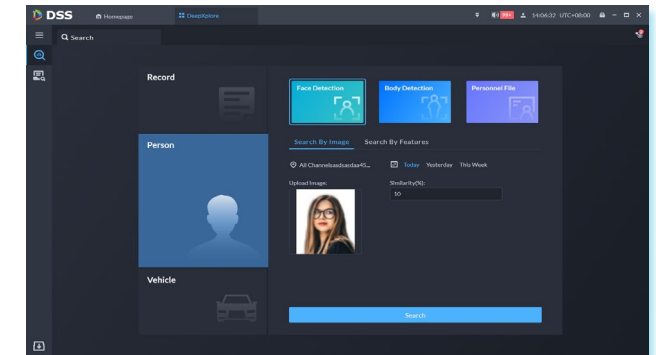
DSS
Homepage
DeepXplore
99+
14:06:32 UTC+08:00
Search
Record
Person
Vehicle
Face Detection
Body Detection
Personnel File
Search By Image
Search By Features
All Channelsasdsasdaa45...
Today
Yesterday
This Week
Upload Image:
Similarity(%):
10
Search